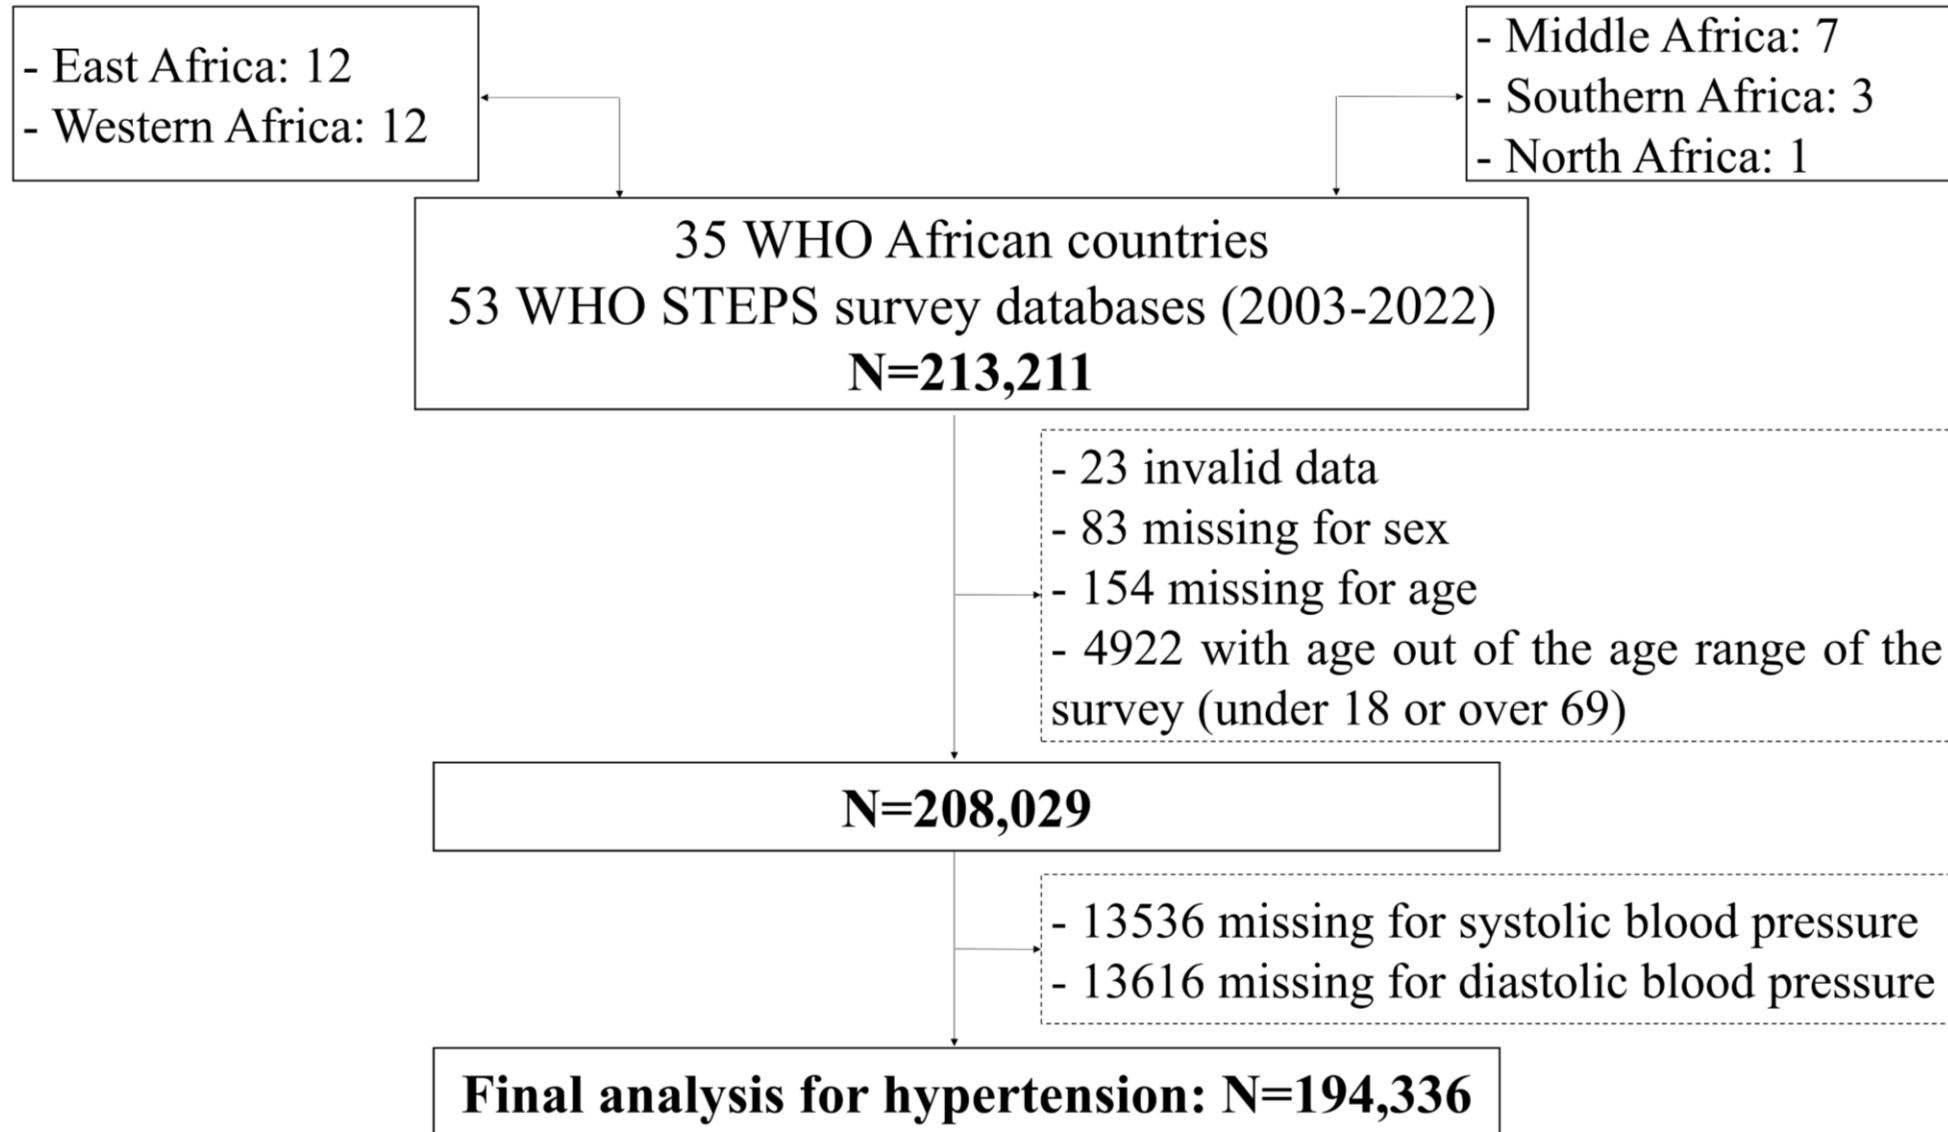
- East Africa: 12
- Western Africa: 12

- Middle Africa: 7
- Southern Africa: 3
- North Africa: 1

35 WHO African countries
53 WHO STEPS survey databases (2003-2022)
**N=213,211**

- 23 invalid data
- 83 missing for sex
- 154 missing for age
- 4922 with age out of the age range of the survey (under 18 or over 69)

**N=208,029**

- 13536 missing for systolic blood pressure
- 13616 missing for diastolic blood pressure

**Final analysis for hypertension: N=194,336**